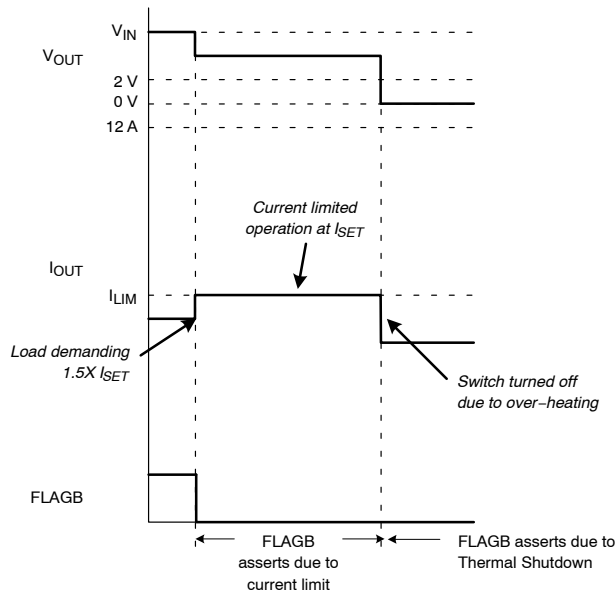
$V_{IN}$

$V_{OUT}$

2 V

0 V

12 A

Current limited operation at $I_{SET}$

$I_{OUT}$

$I_{LIM}$

Load demanding 1.5X $I_{SET}$

Switch turned off due to over−heating

FLAGB

FLAGB asserts due to current limit

FLAGB asserts due to Thermal Shutdown